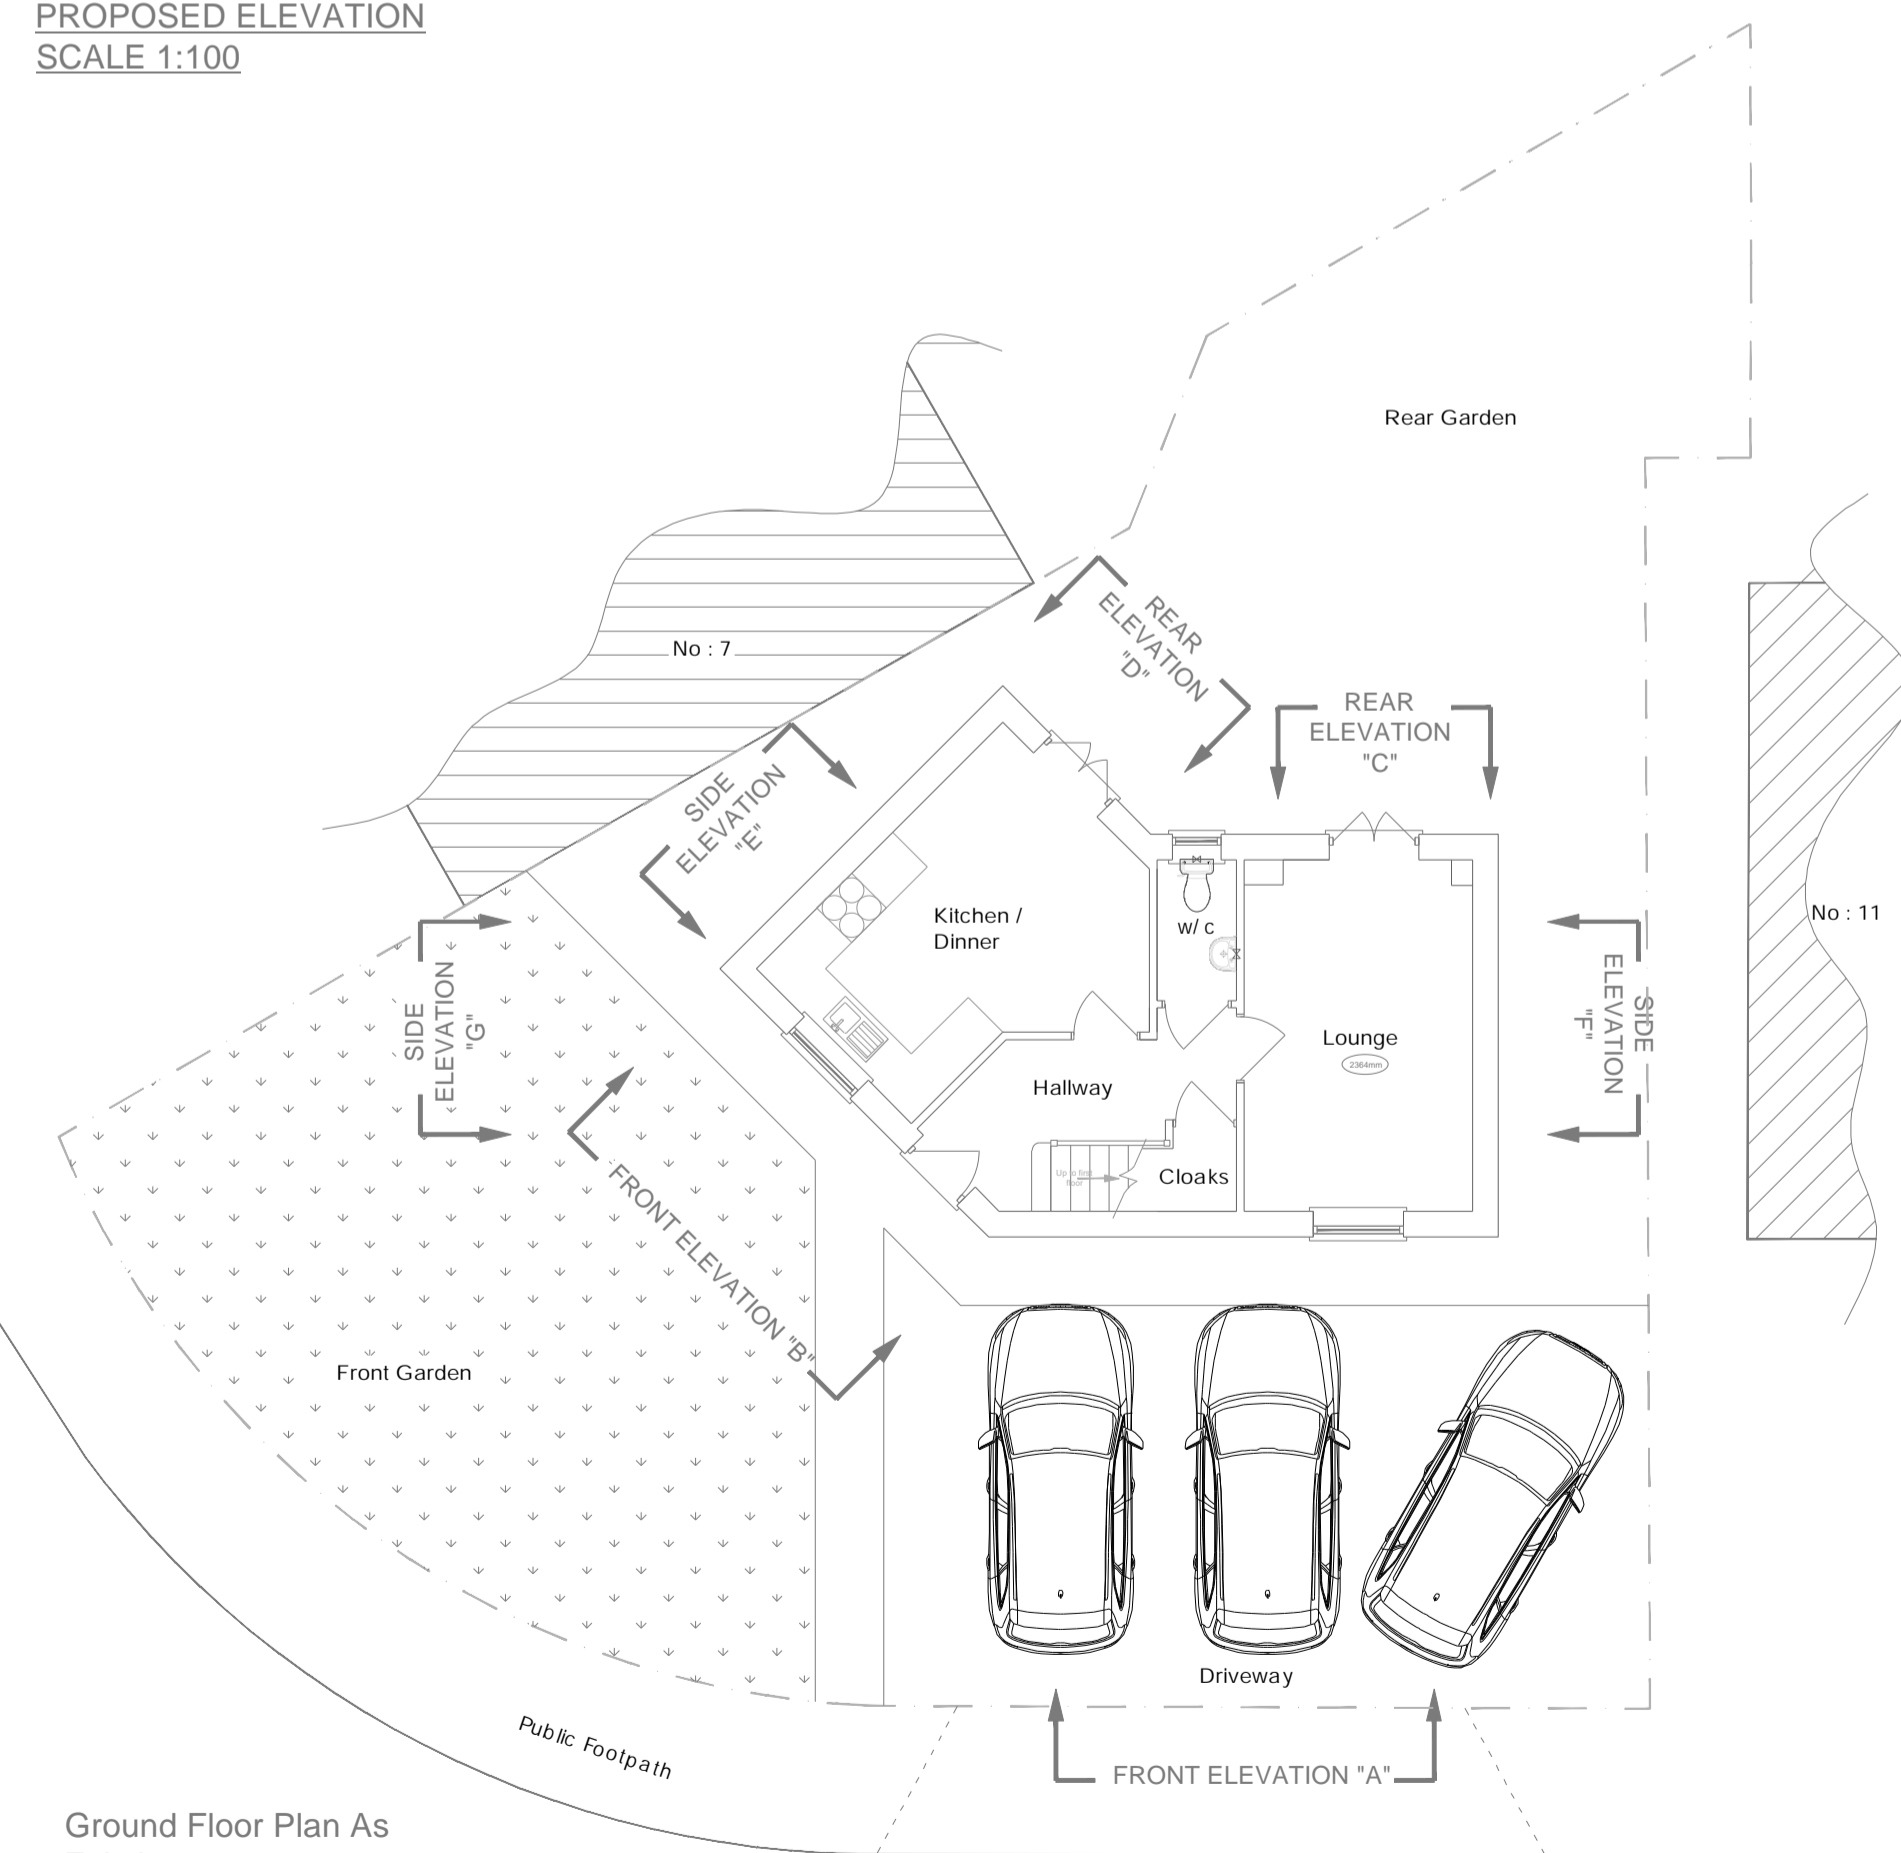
PROPOSED ELEVATION
SCALE 1:100

Rear Garden

No : 7

REAR ELEVATION "D"

REAR ELEVATION "C"

SIDE ELEVATION "E"

Kitchen / Dinner

w/ c

No : 11

SIDE ELEVATION "G"

SIDE ELEVATION "F"

Lounge

2364mm

Hallway

Up to first floor

Cloaks

FRONT ELEVATION "B"

Front Garden

Driveway

Public Footpath

FRONT ELEVATION "A"

Ground Floor Plan As